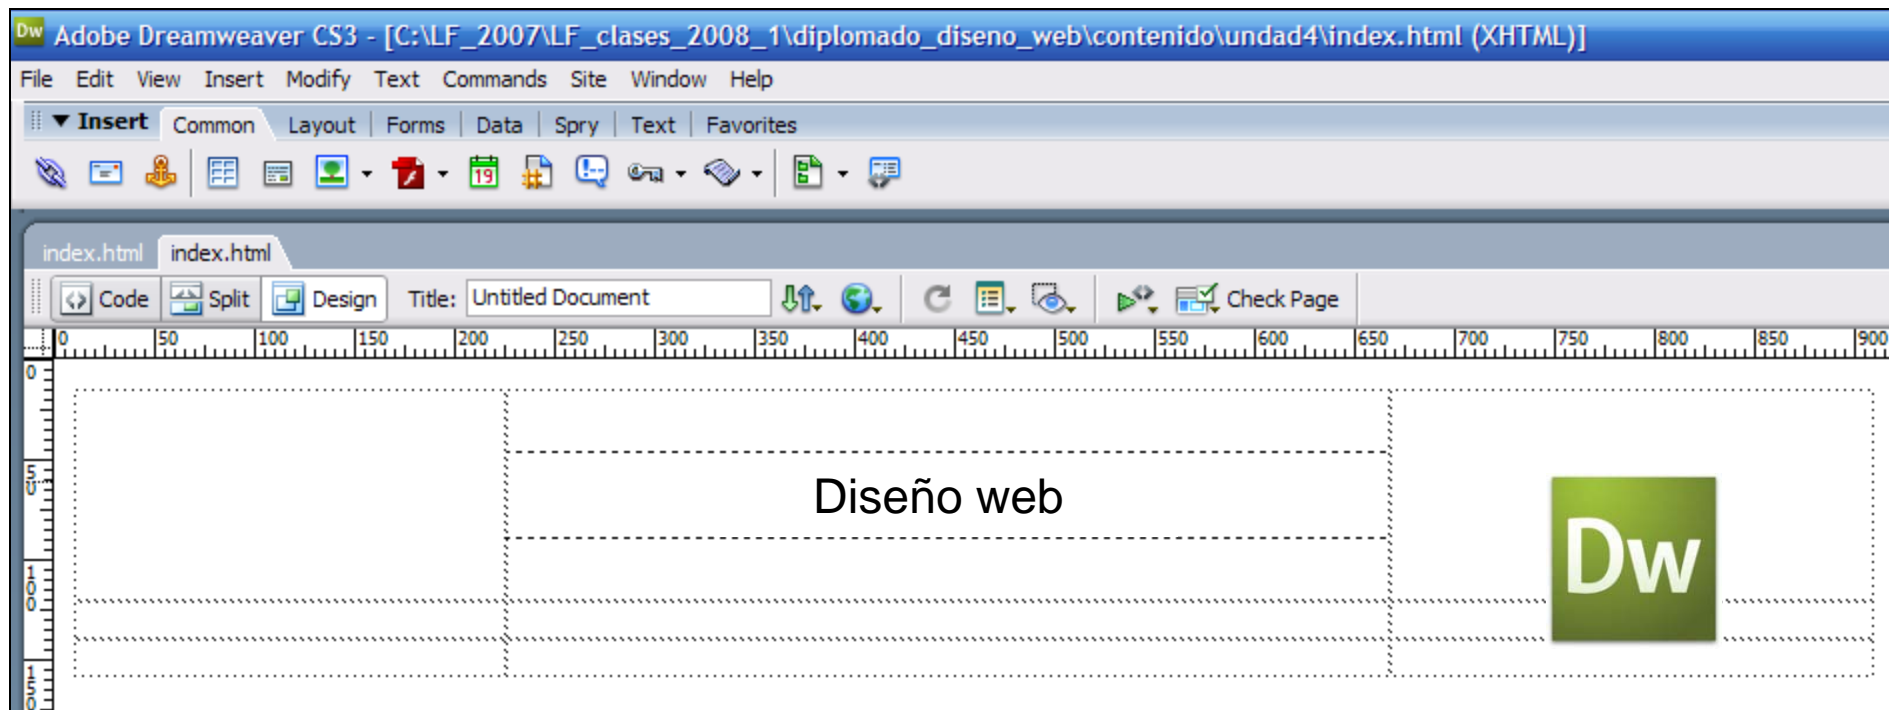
Dw Adobe Dreamweaver CS3 - [C:\LF_2007\LF_clases_2008_1\diplomado_diseno_web\contenido\undad4\index.html (XHTML)]

File Edit View Insert Modify Text Commands Site Window Help

▼ Insert Common Layout Forms Data Spry Text Favorites

index.html index.html

Code Split Design Title: Untitled Document Check Page

0 50 100 150 200 250 300 350 400 450 500 550 600 650 700 750 800 850 900

0 50 100 150

Diseño web

Dw